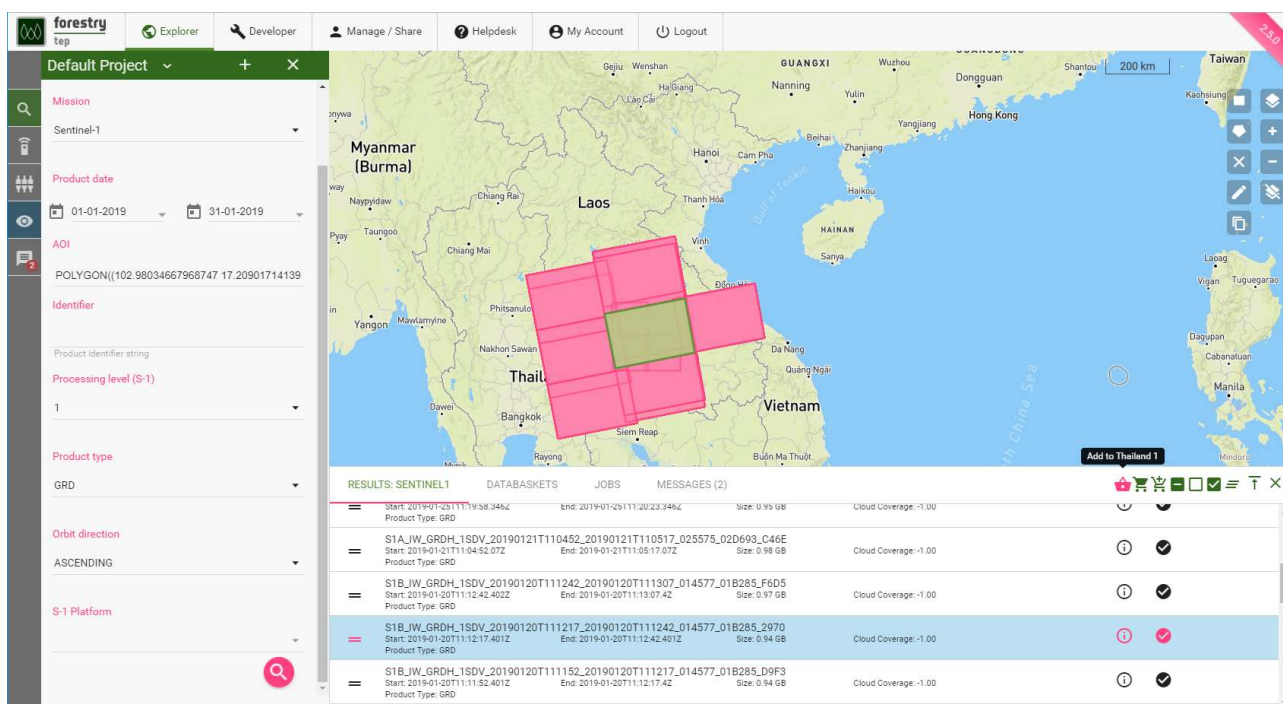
forestry tep

Explorer

Developer

Manage / Share

Helpdesk

My Account

Logout

2.5.0

Default Project

Mission

Sentinel-1

Product date

01-01-2019

31-01-2019

AOI

POLYGON((102.98034667968747 17.20901714139

Identifier

Product identifier string

Processing level (S-1)

1

Product type

GRD

Orbit direction

ASCENDING

S-1 Platform

Myanmar (Burma)

Laos

Thailand

Vietnam

Hong Kong

HAINAN

Taiwan

GUANGXI

Gejiu

Wenshan

Nanning

Dongguan

Shantou

Yulin

Hanoi

Haikou

Sanya

Naypyidaw

Chiang Rai

Chiang Mai

Yangon

Mawlamyine

Phitsanulok

Nakhon Sawan

Bangkok

Dawei

Siem Reap

Rayong

Da Nang

Quang Ngai

Buôn Ma Thuột

Vinh

Thanh Hoa

Cam Pha

Beihai

Zhanjiang

Yangjiang

Laoag

Vigan

Tuguegarao

Dagupan

Cabanatuan

Manila

Mindoro

Kaohsiung

200 km

Add to Thailand 1

RESULTS: SENTINEL1

DATABASKETS

JOBS

MESSAGES (2)

Start: 2019-01-25T11:19:58.346Z End: 2019-01-25T11:20:23.346Z Size: 0.95 GB Cloud Coverage: -1.00
Product Type: GRD

S1A_IW_GRDH_1SDV_20190121T110452_20190121T110517_025575_02D693_C46E
Start: 2019-01-21T11:04:52.07Z End: 2019-01-21T11:05:17.07Z Size: 0.98 GB Cloud Coverage: -1.00
Product Type: GRD

S1B_IW_GRDH_1SDV_20190120T111242_20190120T111307_014577_01B285_F6D5
Start: 2019-01-20T11:12:42.402Z End: 2019-01-20T11:13:07.4Z Size: 0.97 GB Cloud Coverage: -1.00
Product Type: GRD

S1B_IW_GRDH_1SDV_20190120T111217_20190120T111242_014577_01B285_2970
Start: 2019-01-20T11:12:17.401Z End: 2019-01-20T11:12:42.401Z Size: 0.94 GB Cloud Coverage: -1.00
Product Type: GRD

S1B_IW_GRDH_1SDV_20190120T111152_20190120T111217_014577_01B285_D9F3
Start: 2019-01-20T11:11:52.401Z End: 2019-01-20T11:12:17.4Z Size: 0.94 GB Cloud Coverage: -1.00
Product Type: GRD